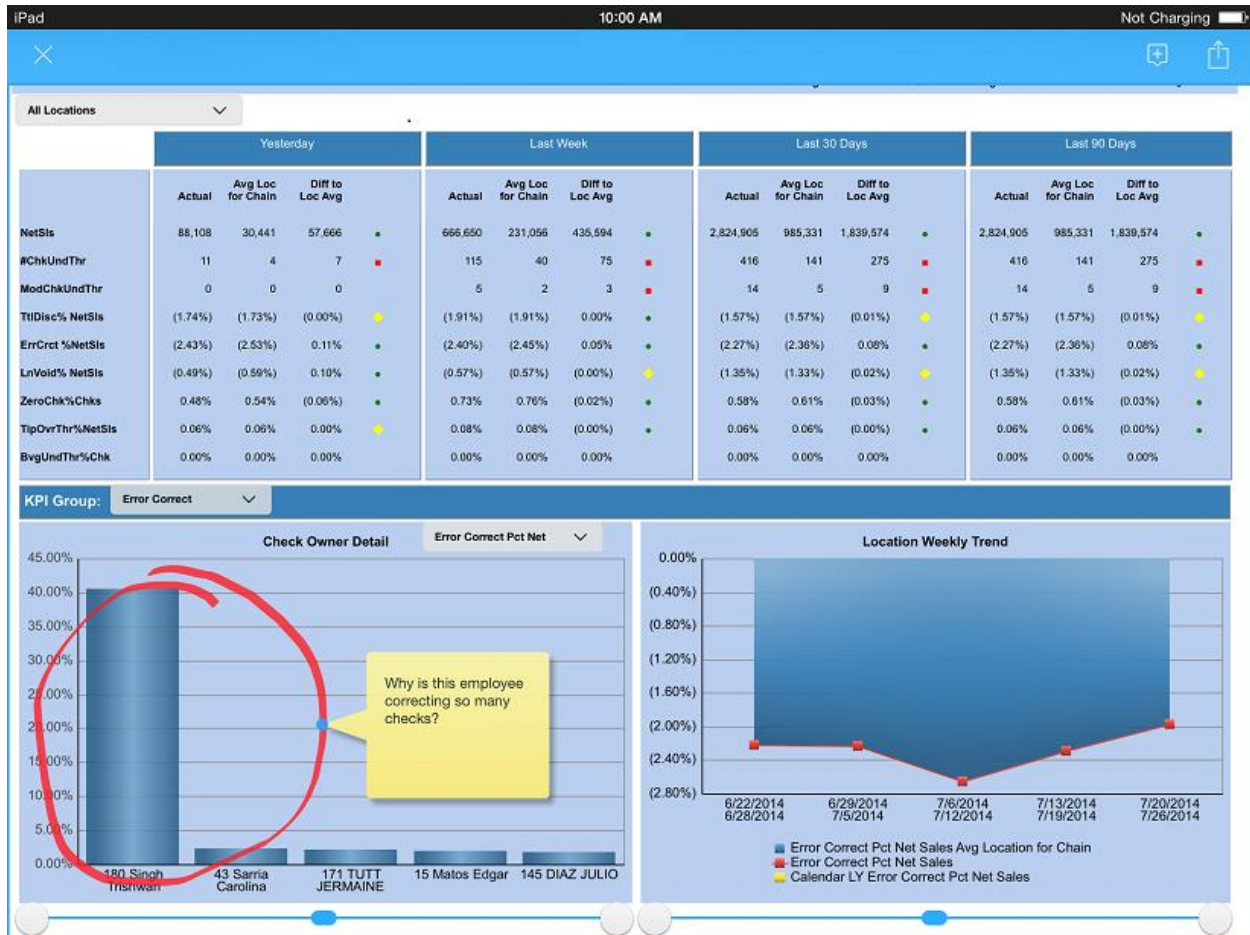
iPad 10:00 AM Not Charging

All Locations

| | Yesterday | | | | Last Week | | | | Last 30 Days | | | | Last 90 Days | | | |
|---|---|---|---|---|---|---|---|---|---|---|---|---|---|---|---|---|
| | Actual | Avg Loc for Chain | Diff to Loc Avg | | Actual | Avg Loc for Chain | Diff to Loc Avg | | Actual | Avg Loc for Chain | Diff to Loc Avg | | Actual | Avg Loc for Chain | Diff to Loc Avg | |
| NetSls | 88,108 | 30,441 | 57,666 | | 666,650 | 231,056 | 435,594 | | 2,824,905 | 985,331 | 1,839,574 | | 2,824,905 | 985,331 | 1,839,574 | |
| #ChkUndThr | 11 | 4 | 7 | | 115 | 40 | 75 | | 416 | 141 | 275 | | 416 | 141 | 275 | |
| ModChkUndThr | 0 | 0 | 0 | | 5 | 2 | 3 | | 14 | 5 | 9 | | 14 | 5 | 9 | |
| TtlDisc% NetSls | (1.74%) | (1.73%) | (0.00%) | | (1.91%) | (1.91%) | 0.00% | | (1.57%) | (1.57%) | (0.01%) | | (1.57%) | (1.57%) | (0.01%) | |
| ErrCrct %NetSls | (2.43%) | (2.53%) | 0.11% | | (2.40%) | (2.45%) | 0.05% | | (2.27%) | (2.36%) | 0.08% | | (2.27%) | (2.36%) | 0.08% | |
| LnVoid% NetSls | (0.49%) | (0.59%) | 0.10% | | (0.57%) | (0.57%) | (0.00%) | | (1.35%) | (1.33%) | (0.02%) | | (1.35%) | (1.33%) | (0.02%) | |
| ZeroChk%Chks | 0.48% | 0.54% | (0.06%) | | 0.73% | 0.76% | (0.02%) | | 0.58% | 0.61% | (0.03%) | | 0.58% | 0.61% | (0.03%) | |
| TipOvrThr%NetSls | 0.06% | 0.06% | 0.00% | | 0.08% | 0.08% | (0.00%) | | 0.06% | 0.06% | (0.00%) | | 0.06% | 0.06% | (0.00%) | |
| BvgUndThr%Chk | 0.00% | 0.00% | 0.00% | | 0.00% | 0.00% | 0.00% | | 0.00% | 0.00% | 0.00% | | 0.00% | 0.00% | 0.00% | |

KPI Group: Error Correct

Check Owner Detail
Error Correct Pct Net

45.00%
40.00%
35.00%
30.00%
25.00%
20.00%
15.00%
10.00%
5.00%
0.00%

180 Singh Trishwan
43 Sarria Carolina
171 TUTT JERMAINE
15 Matos Edgar
145 DIAZ JULIO

Why is this employee correcting so many checks?

Location Weekly Trend

0.00%
(0.40%)
(0.80%)
(1.20%)
(1.60%)
(2.00%)
(2.40%)
(2.80%)

6/22/2014 6/28/2014
6/29/2014 7/5/2014
7/6/2014 7/12/2014
7/13/2014 7/19/2014
7/20/2014 7/26/2014

Error Correct Pct Net Sales Avg Location for Chain
Error Correct Pct Net Sales
Calendar LY Error Correct Pct Net Sales